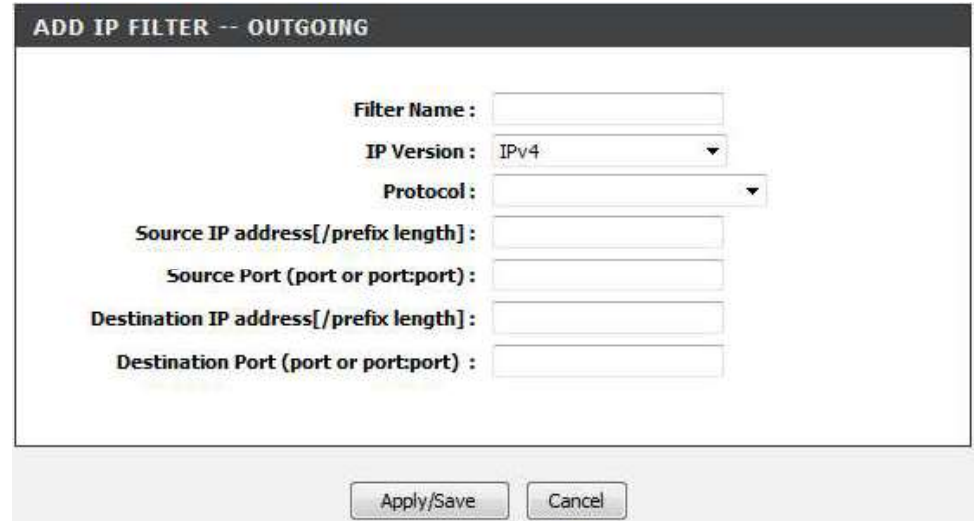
ADD IP FILTER -- OUTGOING

Filter Name :

IP Version : IPv4

Protocol :

Source IP address[/prefix length] :

Source Port (port or port:port) :

Destination IP address[/prefix length] :

Destination Port (port or port:port) :

Apply/Save Cancel